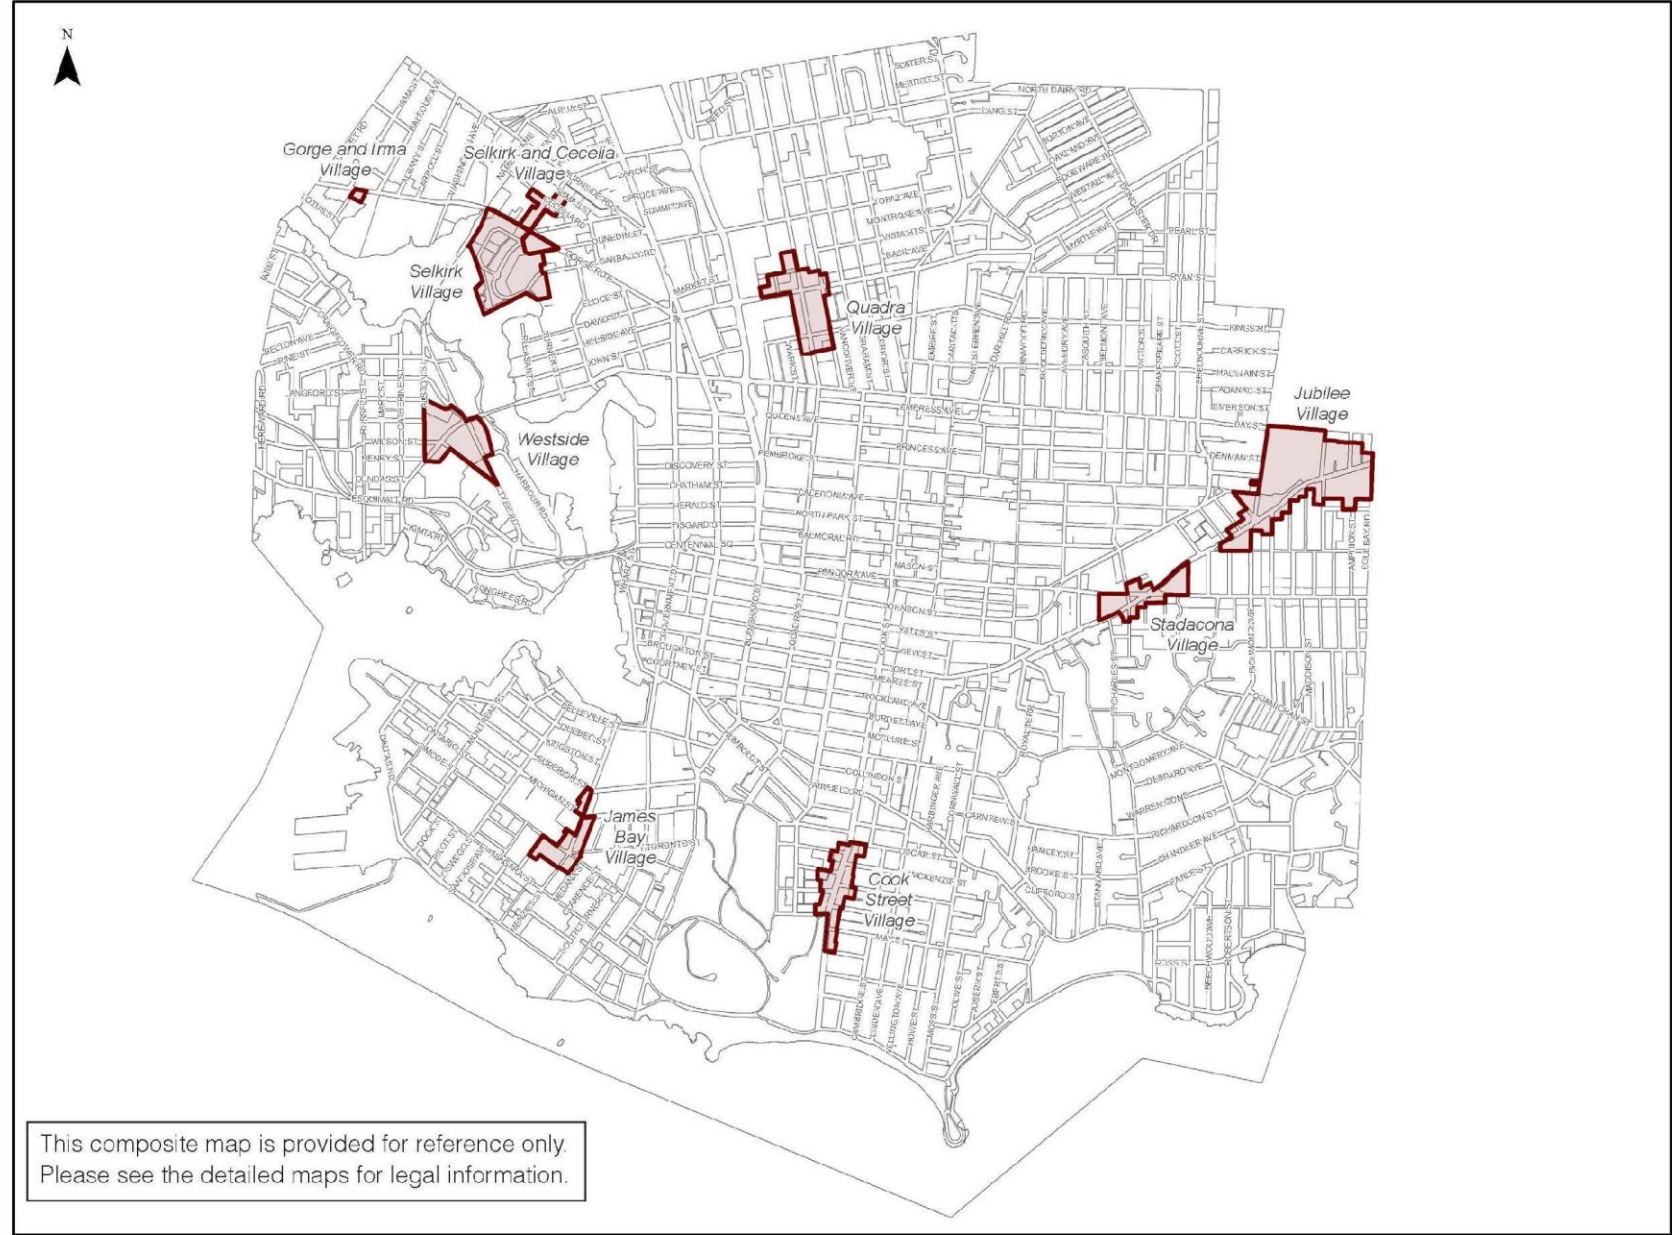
N

Gorge and Irma Village

Selkirk and Cecelia Village

Selkirk Village

Quadra Village

Westside Village

Jubilee Village

Stadacona Village

James Bay Village

Cook Street Village

This composite map is provided for reference only. Please see the detailed maps for legal information.